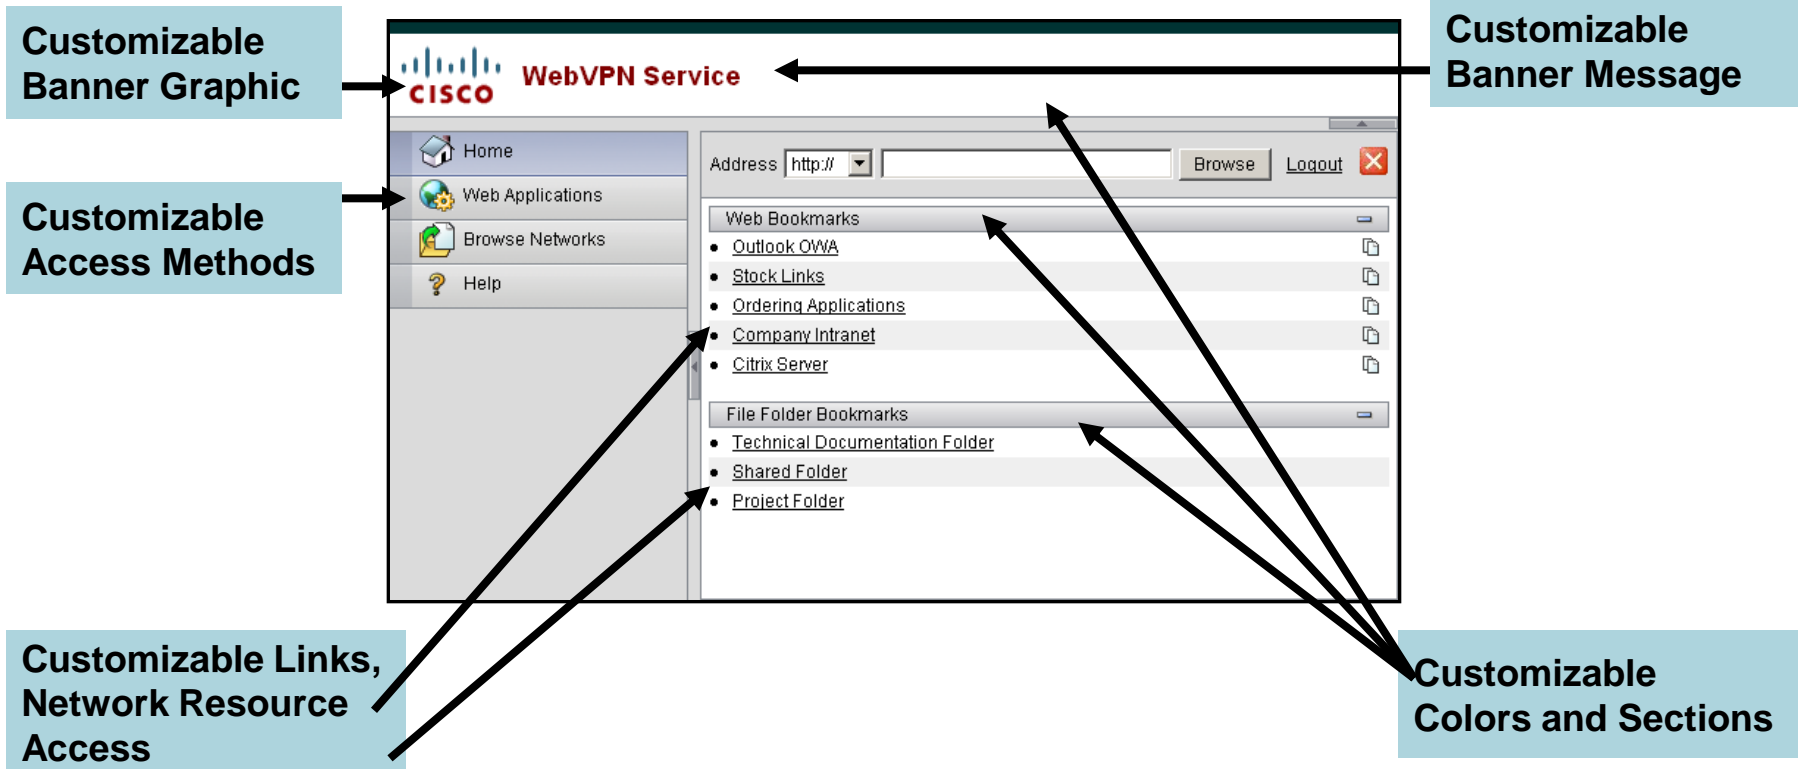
Customizable Banner Graphic

Customizable Banner Message

Customizable Access Methods

CISCO

WebVPN Service

Home

Web Applications

Browse Networks

Help

Address http://

Browse

Logout

Web Bookmarks

Outlook OWA

Stock Links

Ordering Applications

Company Intranet

Citrix Server

File Folder Bookmarks

Technical Documentation Folder

Shared Folder

Project Folder

Customizable Links, Network Resource Access

Customizable Colors and Sections